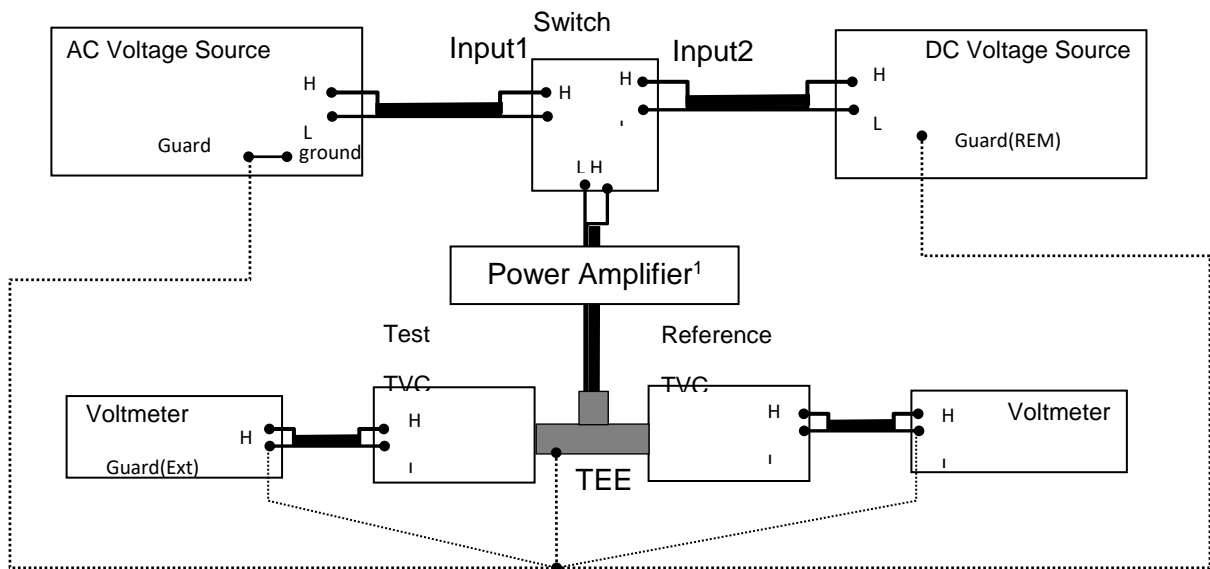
Switch

AC Voltage Source

H

L

Guard

ground

Input1

H

ı

Input2

H

ı

DC Voltage Source

H

L

Guard(REM)

L H

Power Amplifier$^1$

Test

TVC

Reference

TVC

Voltmeter

H

Guard(Ext)

H

ı

TEE

H

ı

H

ı

Voltmeter